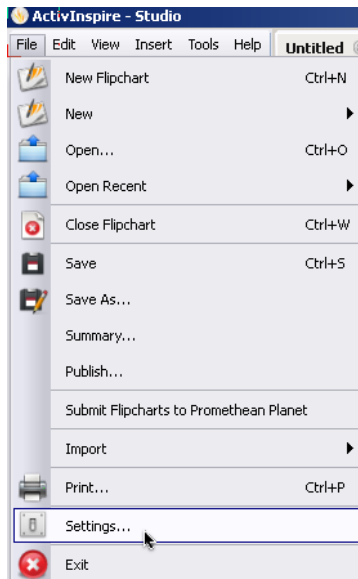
ActivInspire - Studio

File Edit View Insert Tools Help Untitled

New Flipchart Ctrl+N
New
Open... Ctrl+O
Open Recent
Close Flipchart Ctrl+W
Save Ctrl+S
Save As...
Summary...
Publish...
Submit Flipcharts to Promethean Planet
Import
Print... Ctrl+P
Settings...
Exit